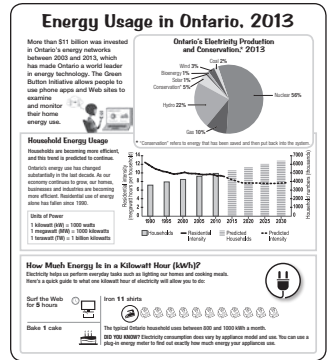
Energy Usage in Ontario, 2013

More than $11 billion was invested in Ontario's energy networks between 2003 and 2013, which has made Ontario a world leader in energy technology. The Green Button Initiative allows people to use phone apps and Web sites to examine and monitor their home energy use.

Ontario's Electricity Production and Conservation,* 2013

Coal 2%
Wind 3%
Bioenergy 1%
Solar 1%
Conservation* 5%
Hydro 22%
Gas 10%
Nuclear 56%

*"Conservation" refers to energy that has been saved and then put back into the system.

Household Energy Usage

Households are becoming more efficient, and this trend is predicted to continue.

Ontario's energy use has changed substantially in the last decade. As our economy continues to grow, our homes, businesses and industries are becoming more efficient. Residential use of energy alone has fallen since 1990.

Units of Power
1 kilowatt (kW) = 1000 watts
1 megawatt (MW) = 1000 kilowatts
1 terawatt (TW) = 1 billion kilowatts

Residential Intensity (megawatt hours per household)
Households (thousands)

1990 1995 2000 2005 2010 2015 2020 2025 2030

Households
Residential Intensity
Predicted Households
Predicted Intensity

How Much Energy Is in a Kilowatt Hour (kWh)?
Electricity helps us perform everyday tasks such as lighting our homes and cooking meals. Here's a quick guide to what one kilowatt hour of electricity will allow you to do:

Surf the Web for 5 hours

Iron 11 shirts

Bake 1 cake

The typical Ontario household uses between 800 and 1000 kWh a month.

DID YOU KNOW? Electricity consumption does vary by appliance model and use. You can use a plug-in energy meter to find out exactly how much energy your appliances use.